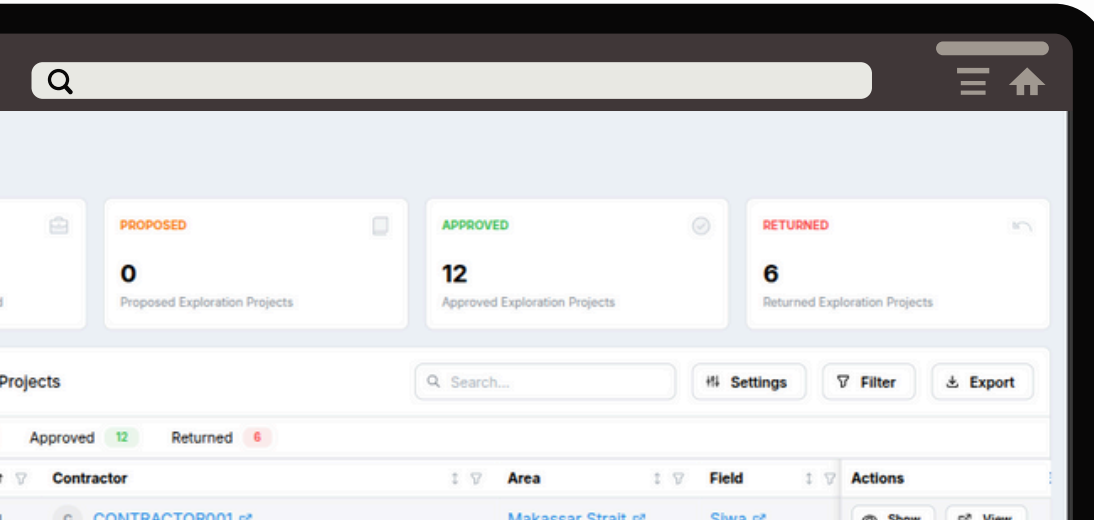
PROPOSED

0

Proposed Exploration Projects

APPROVED

12

Approved Exploration Projects

RETURNED

6

Returned Exploration Projects

Projects

Search...

Settings

Filter

Export

Approved 12

Returned 6

Contractor

Area

Field

Actions

CONTRACTOR001

Makassar Strait

Siwa

Show

View